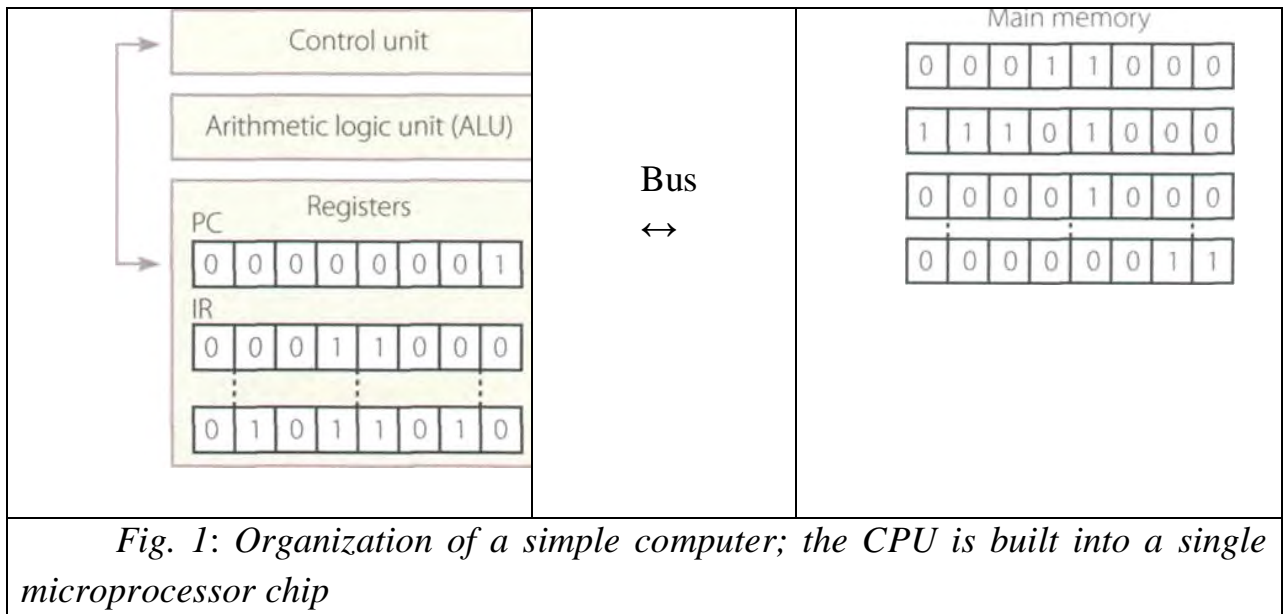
| Control unit<br>Arithmetic logic unit (ALU)<br>Registers<br>PC<br>0 0 0 0 0 0 0 1<br>IR<br>0 0 0 1 1 0 0 0<br>0 1 0 1 1 0 1 0 | Bus<br>↔ | Main memory<br>0 0 0 1 1 0 0 0<br>1 1 1 0 1 0 0 0<br>0 0 0 0 1 0 0 0<br>0 0 0 0 0 0 1 1 |
|---|---|---|

*Fig. 1*: *Organization of a simple computer; the CPU is built into a single microprocessor chip*